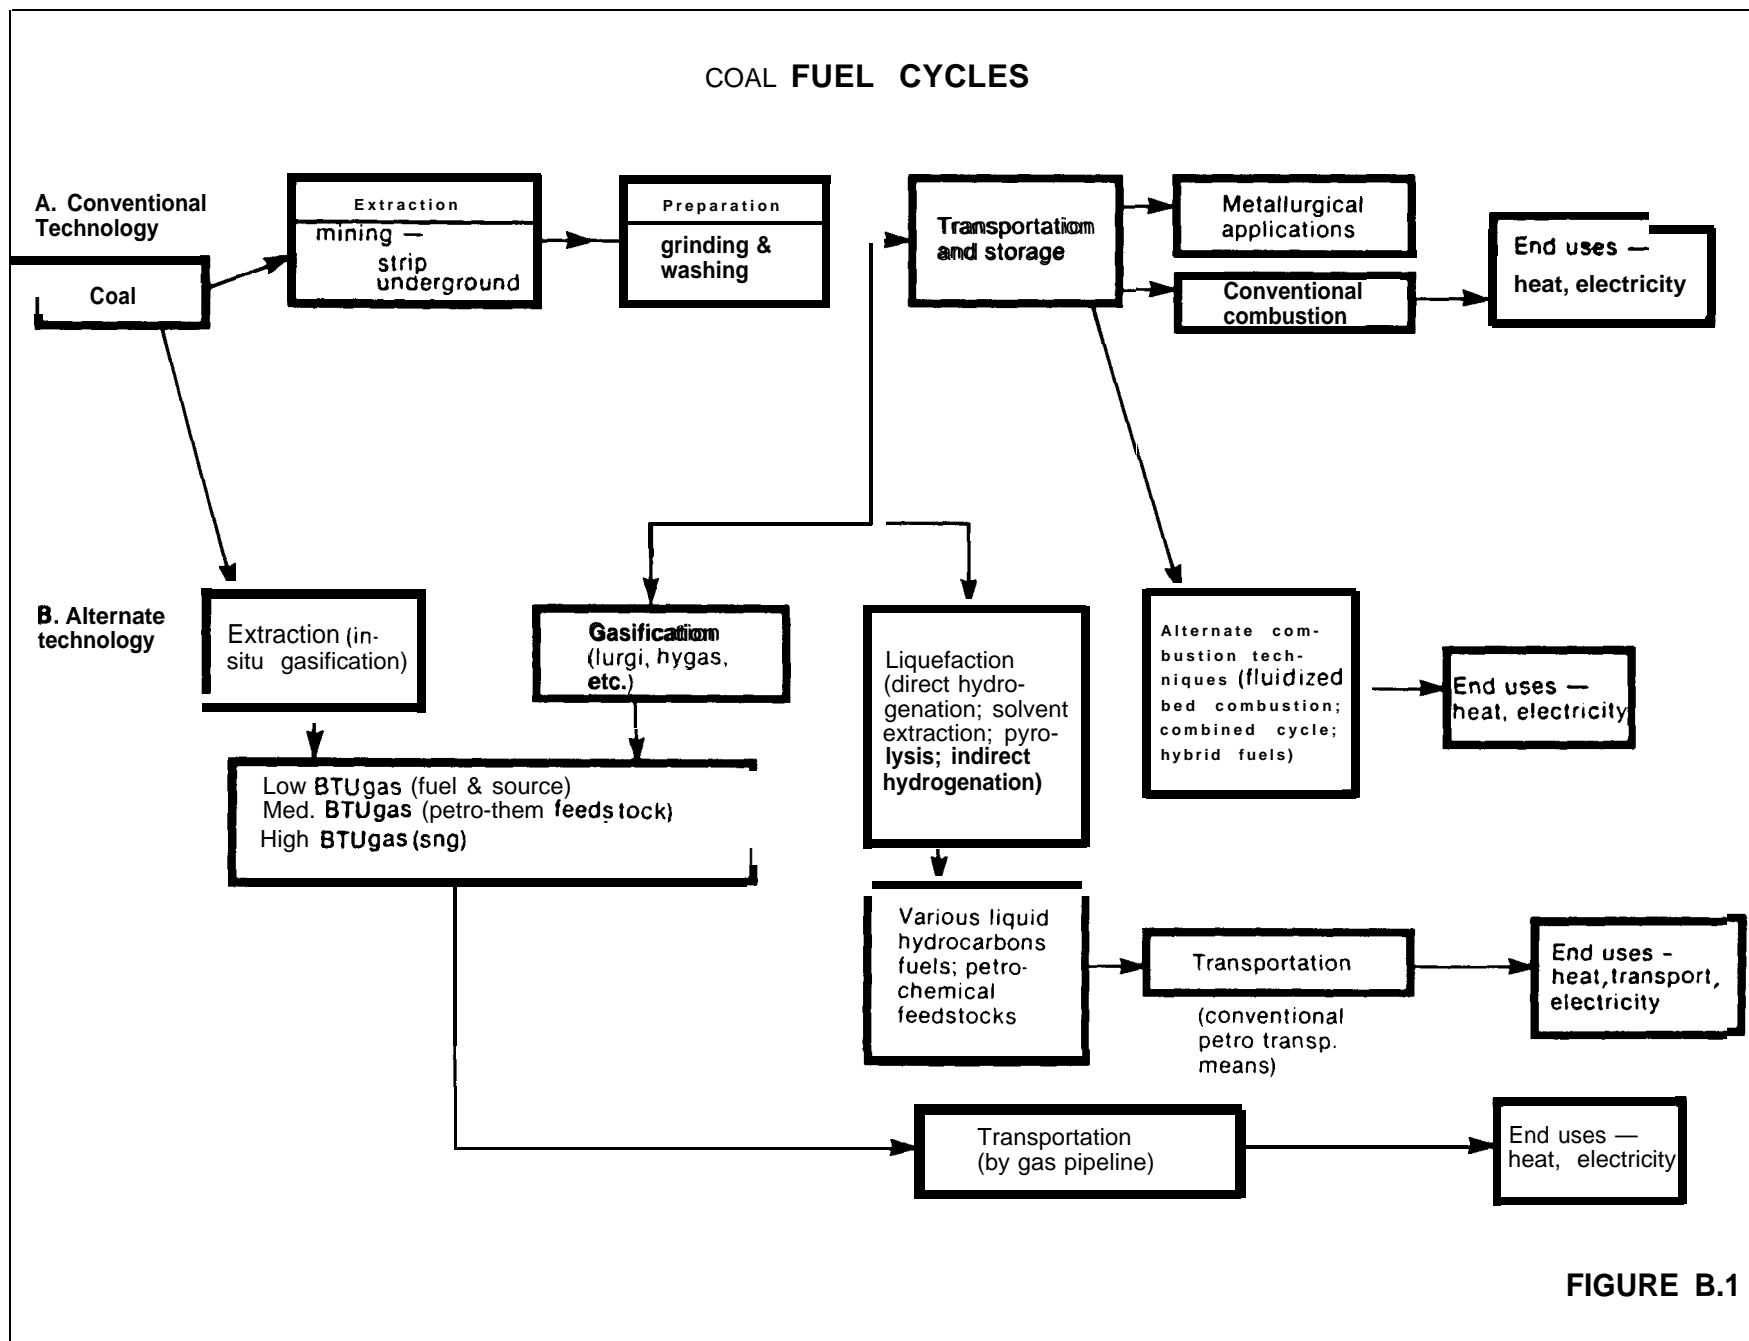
COAL FUEL CYCLES

A. Conventional Technology

Coal

Extraction
mining — strip underground

Preparation
grinding & washing

Transportation and storage

Metallurgical applications

Conventional combustion

End uses — heat, electricity

B. Alternate technology

Extraction (in-situ gasification)

Gasification (lurgi, hygas, etc.)

Liquefaction (direct hydrogenation; solvent extraction; pyrolysis; indirect hydrogenation)

Alternate combustion techniques (fluidized bed combustion; combined cycle; hybrid fuels)

End uses — heat, electricity

Low BTUgas (fuel & source)
Med. BTUgas (petro-them feedstock)
High BTUgas (sng)

Various liquid hydrocarbons fuels; petrochemical feedstocks

Transportation

(conventional petro transp. means)

End uses - heat, transport, electricity

Transportation (by gas pipeline)

End uses — heat, electricity

FIGURE B.1